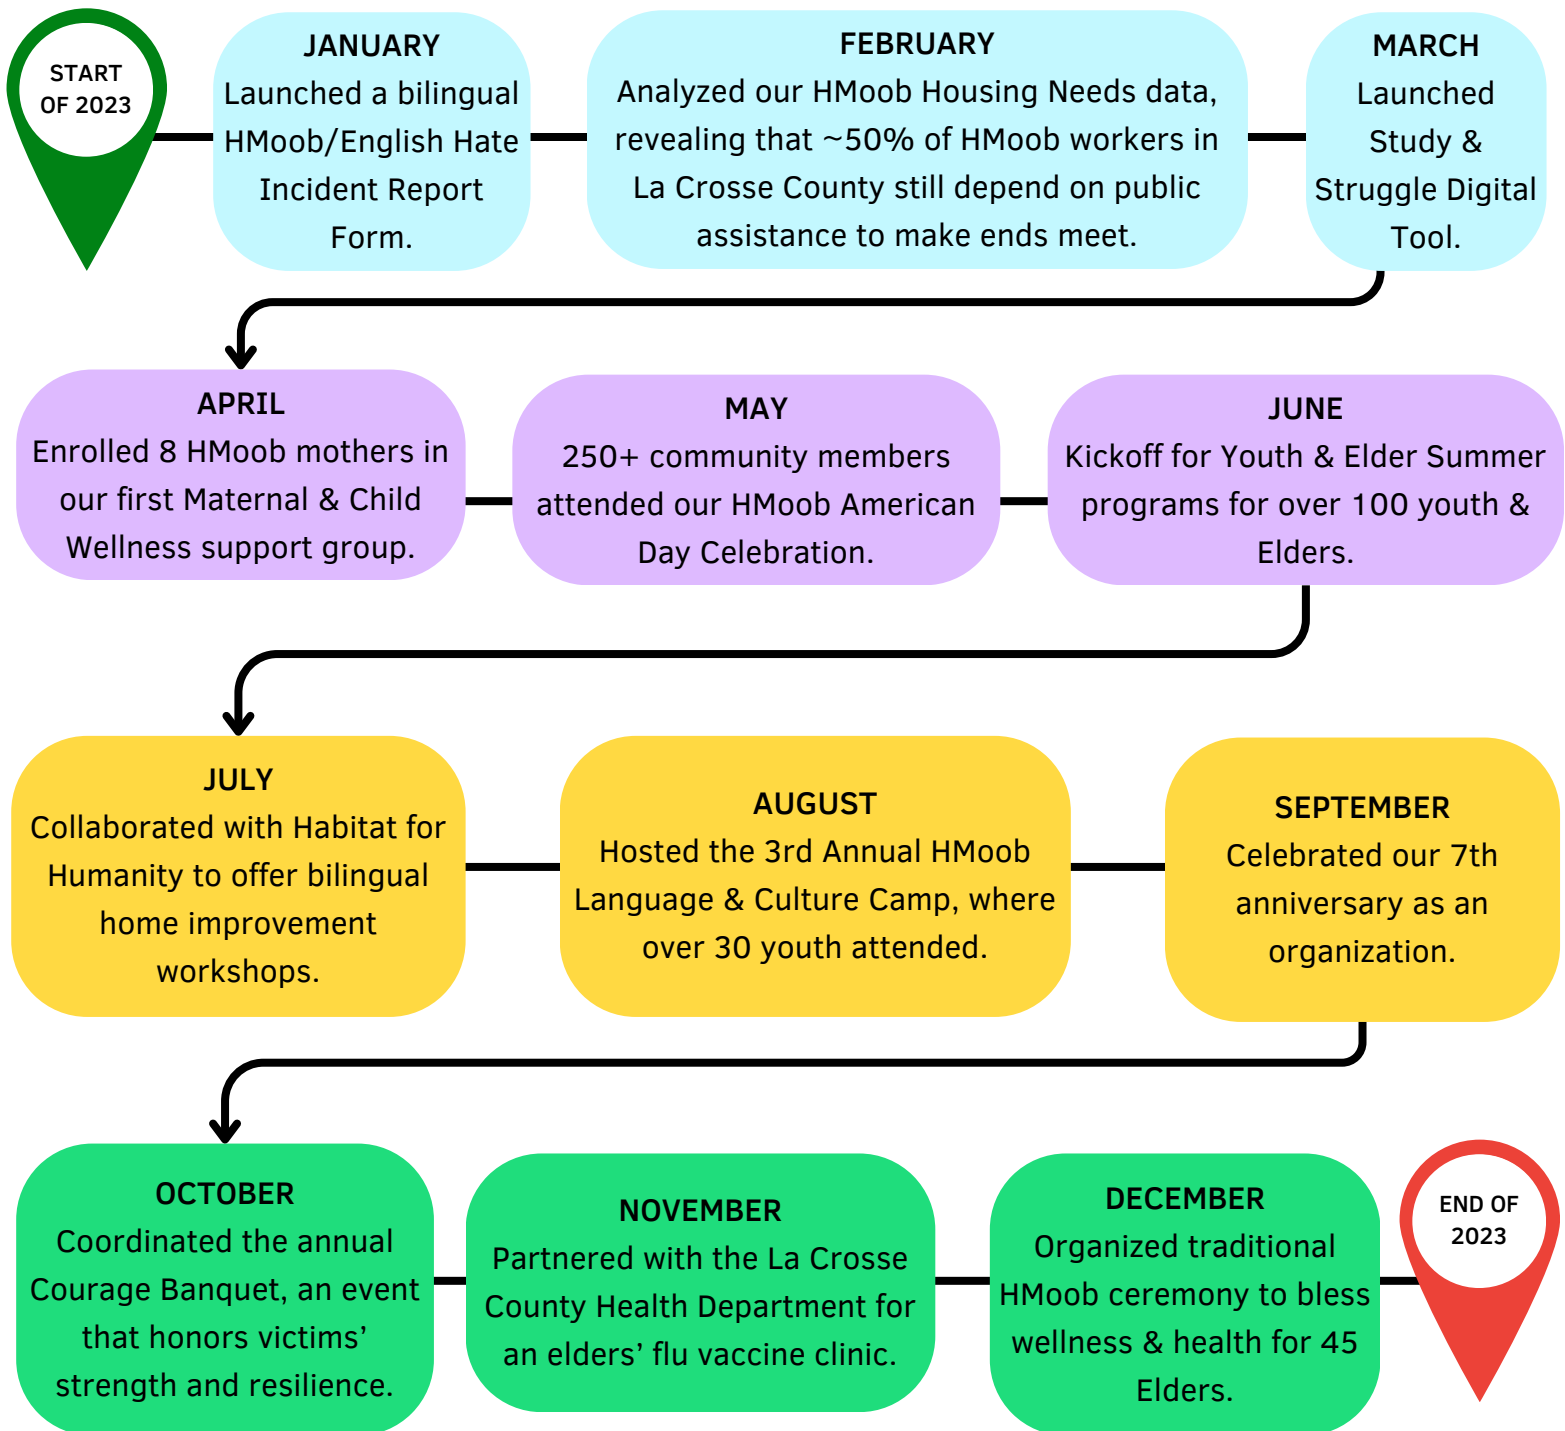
START OF 2023

JANUARY
Launched a bilingual HMoob/English Hate Incident Report Form.

FEBRUARY
Analyzed our HMoob Housing Needs data, revealing that ~50% of HMoob workers in La Crosse County still depend on public assistance to make ends meet.

MARCH
Launched Study & Struggle Digital Tool.

APRIL
Enrolled 8 HMoob mothers in our first Maternal & Child Wellness support group.

MAY
250+ community members attended our HMoob American Day Celebration.

JUNE
Kickoff for Youth & Elder Summer programs for over 100 youth & Elders.

JULY
Collaborated with Habitat for Humanity to offer bilingual home improvement workshops.

AUGUST
Hosted the 3rd Annual HMoob Language & Culture Camp, where over 30 youth attended.

SEPTEMBER
Celebrated our 7th anniversary as an organization.

OCTOBER
Coordinated the annual Courage Banquet, an event that honors victims' strength and resilience.

NOVEMBER
Partnered with the La Crosse County Health Department for an elders' flu vaccine clinic.

DECEMBER
Organized traditional HMoob ceremony to bless wellness & health for 45 Elders.

END OF 2023